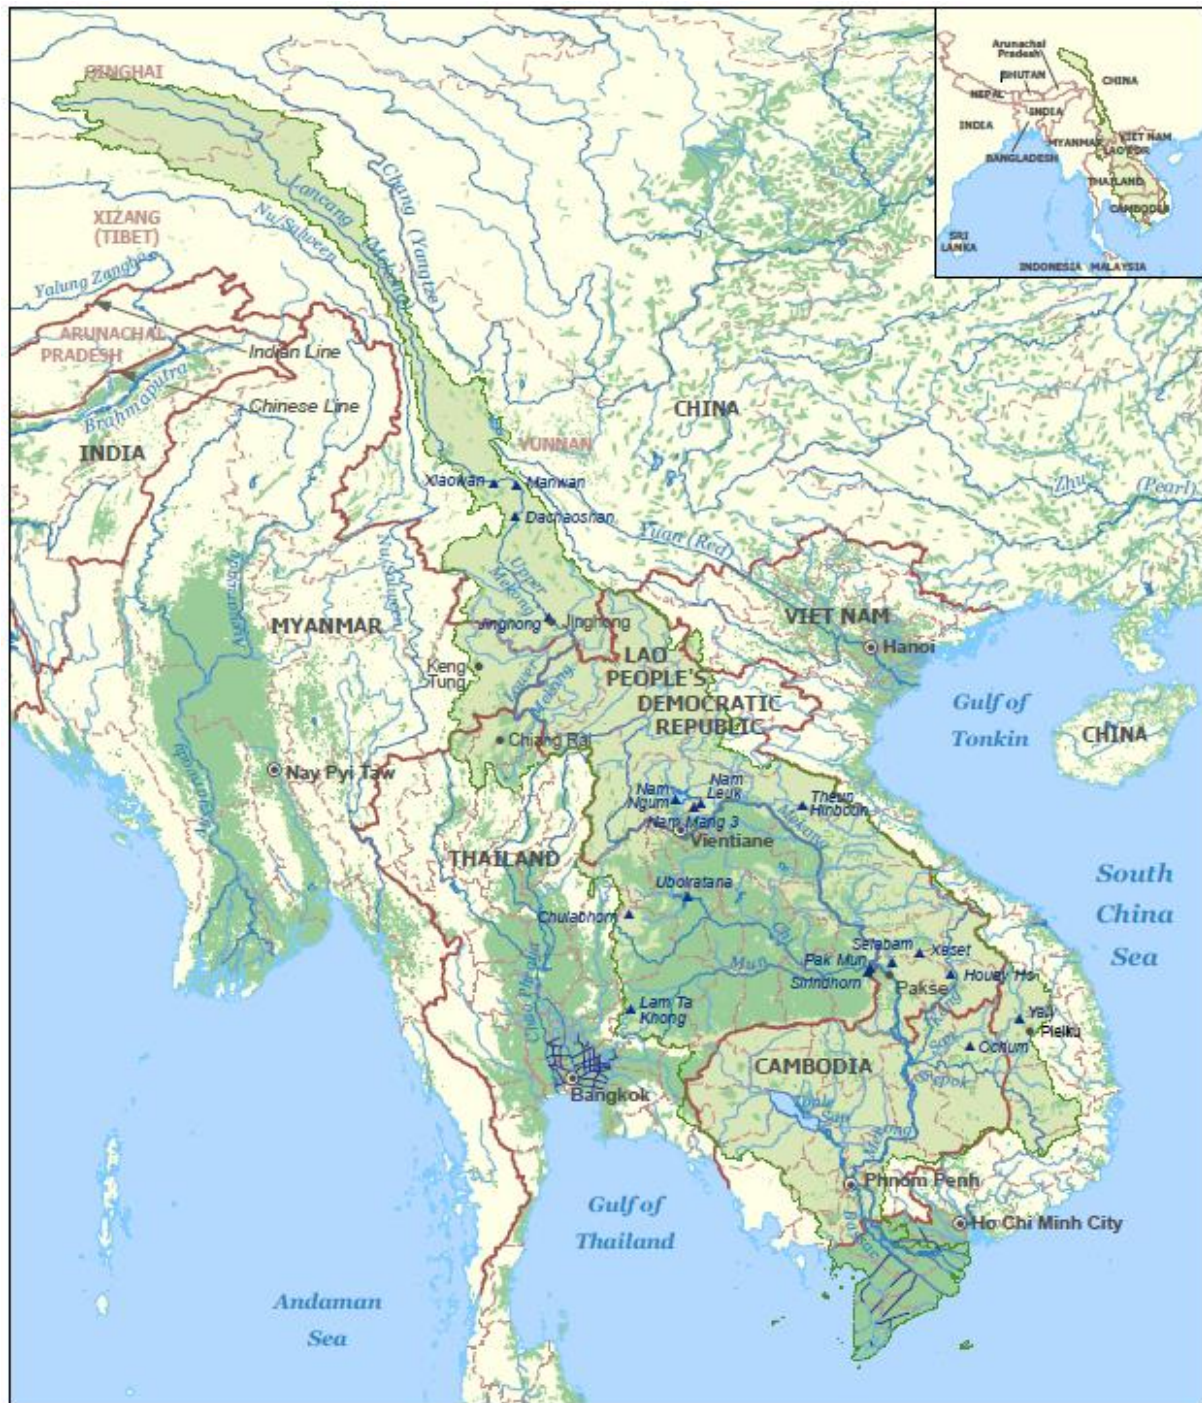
QINGHAI

XIZANG (TIBET)

Lancang (Mekong)

Chang (Yangtze)

Nu/Salween

Yalung Zangbo

ARUNACHAL PRADESH

Indian Line

Chinese Line

Brahmaputra

INDIA

CHINA

YUNNAN

Xiaowan

Manwan

Dachaoshan

Yuan (Red)

Zhu (Pearl)

Upper Mekong

Jinghong

Jinghong

MYANMAR

Nu/Salween

Irrawaddy

Irrawaddy

VIET NAM

Hanoi

Keng Tung

LAO PEOPLE'S DEMOCRATIC REPUBLIC

Lower Mekong

Chiang Rai

Gulf of Tonkin

CHINA

Nay Pyi Taw

Nam Ngum

Nam Leuk

Theun Hinboun

Nam Mang 3

Vientiane

Mekong

THAILAND

Ubolratana

South China Sea

Chulabhorn

Chi

Selabam

Xeset

Mun

Pak Mun

Sirindhorn

Pakse

Houay Ho

Lam Ta Khong

Yali

Pleiku

Chao Phraya

Ochum

CAMBODIA

Bangkok

Tonle Sap

Phnom Penh

Ho Chi Minh City

Gulf of Thailand

Andaman Sea

Arunachal Pradesh

BHUTAN

CHINA

NEPAL

INDIA

INDIA

MYANMAR

VIET NAM

LAO PDR

BANGLADESH

THAILAND

CAMBODIA

SRI LANKA

INDONESIA

MALAYSIA